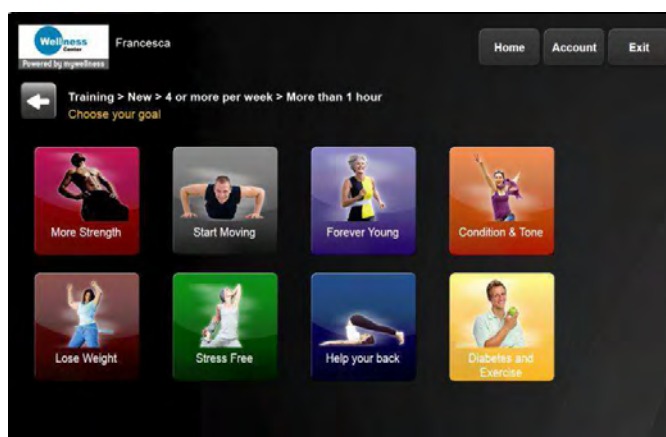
Wellness Center
Powered by mywellness

Francesca

Home Account Exit

Training > New > 4 or more per week > More than 1 hour
Choose your goal

More Strength
Start Moving
Forever Young
Condition & Tone

Lose Weight
Stress Free
Help your back
Diabetes and Exercise